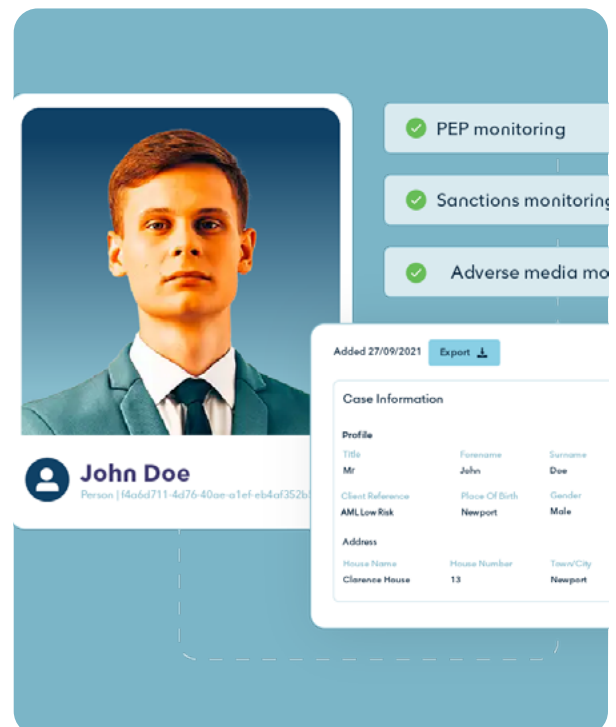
PEP monitoring

Sanctions monitoring

Adverse media mo

John Doe
Person | f4a6d711-4d76-40ae-a1ef-eb4af352b

Added 27/09/2021
Export

Case Information

Profile

| Title | Forename | Surname |
|---|---|---|
| Mr | John | Doe |
| Client Reference | Place Of Birth | Gender |
| AML Low Risk | Newport | Male |

Address

| House Name | House Number | Town/City |
|---|---|---|
| Clarence House | 13 | Newport |